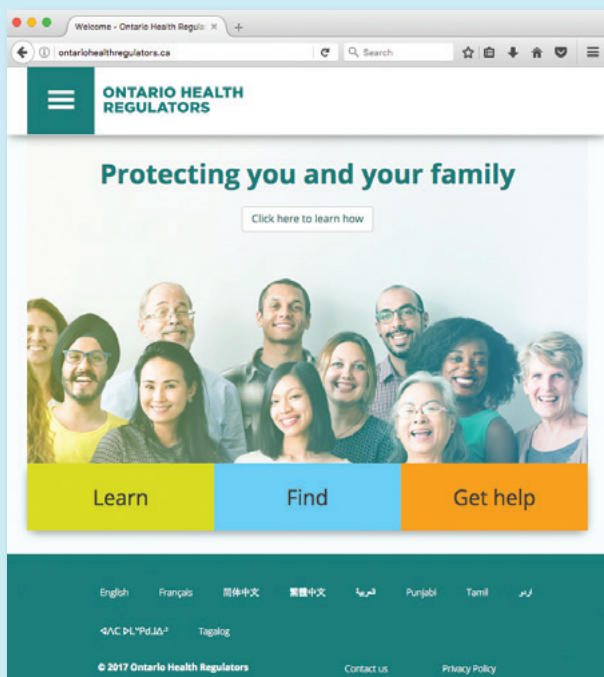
Welcome - Ontario Health Regula ×

ontariohealthregulators.ca

Search

ONTARIO HEALTH REGULATORS

Protecting you and your family

Click here to learn how

Learn

Find

Get help

English Français 简体中文 繁體中文 العربية Punjabi Tamil اردو

ᐊᐃᑦ ᐅᒪᐦᑭᐊᒧᐏᐣ Tagalog

© 2017 Ontario Health Regulators

Contact us

Privacy Policy